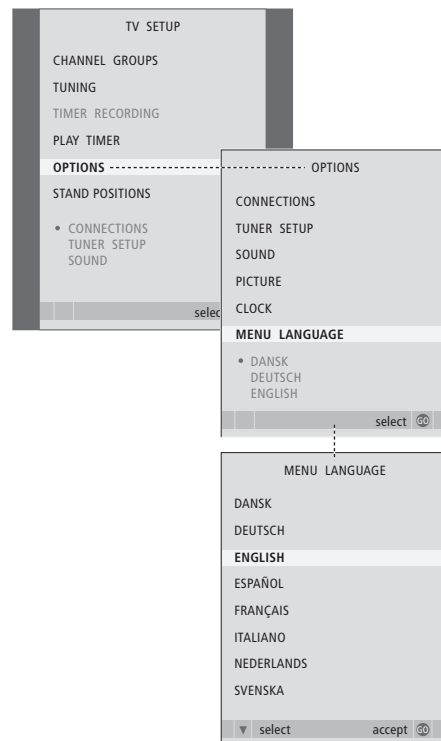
TV SETUP

CHANNEL GROUPS

TUNING

TIMER RECORDING

PLAY TIMER

OPTIONS

STAND POSITIONS

• CONNECTIONS
TUNER SETUP
SOUND

selec

OPTIONS

CONNECTIONS

TUNER SETUP

SOUND

PICTURE

CLOCK

MENU LANGUAGE

• DANSK
DEUTSCH
ENGLISH

select GO

MENU LANGUAGE

DANSK

DEUTSCH

ENGLISH

ESPAÑOL

FRANÇAIS

ITALIANO

NEDERLANDS

SVENSKA

▼ select accept GO